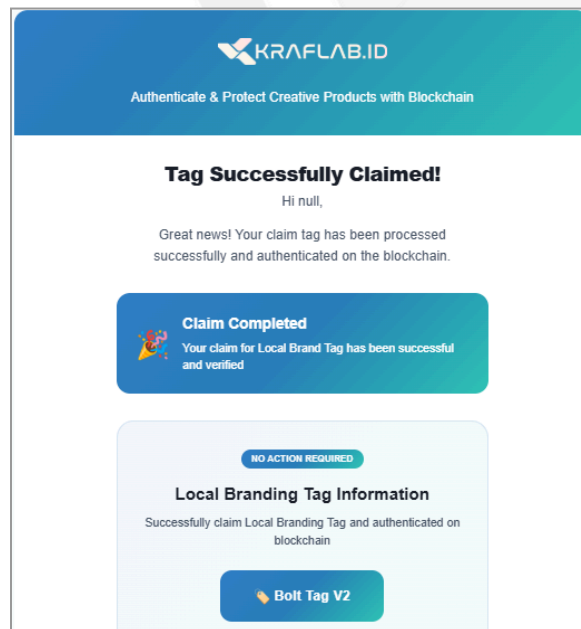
KRAFLAB.ID

Authenticate & Protect Creative Products with Blockchain

Tag Successfully Claimed!

Hi null,

Great news! Your claim tag has been processed successfully and authenticated on the blockchain.

Claim Completed

Your claim for Local Brand Tag has been successful and verified

NO ACTION REQUIRED

Local Branding Tag Information

Successfully claim Local Branding Tag and authenticated on blockchain

Bolt Tag V2